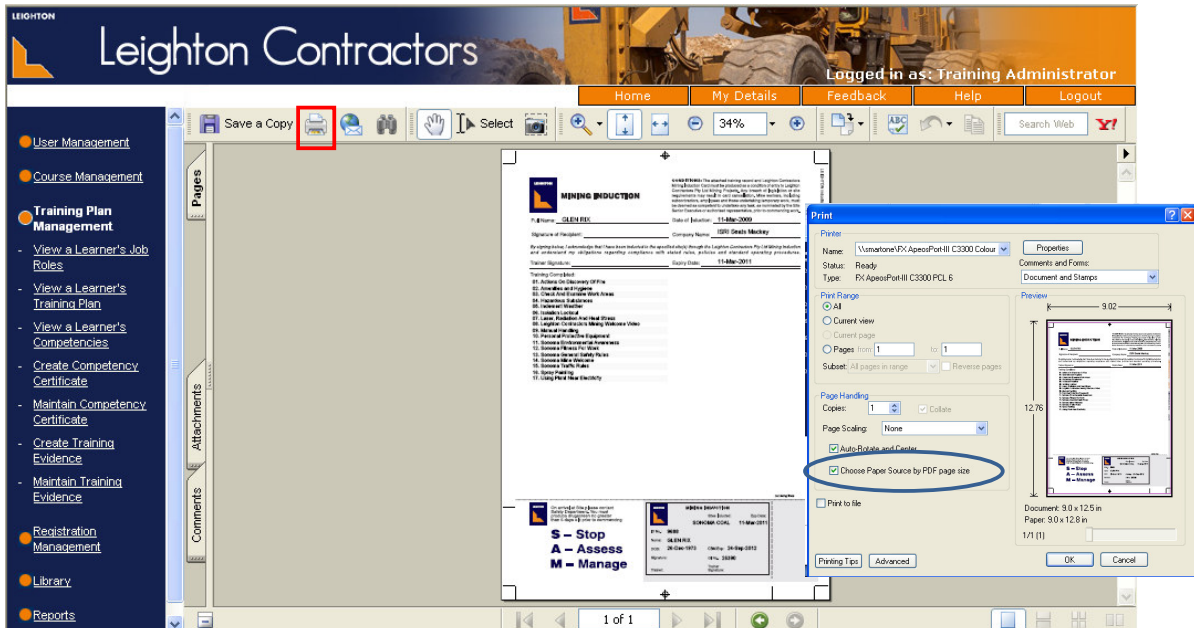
LEIGHTON

Leighton Contractors

Logged in as: Training Administrator

Home | My Details | Feedback | Help | Logout

User Management

Course Management

Training Plan Management

- View a Learner's Job Roles
- View a Learner's Training Plan
- View a Learner's Competencies
- Create Competency Certificate
- Maintain Competency Certificate
- Create Training Evidence
- Maintain Training Evidence

Registration Management

Library

Reports

Save a Copy

Select

34%

Search Web

Pages

Attachments

Comments

MINING INDUCTION

Full Name: GLEN RIX

Date of Induction: 11-Mar-2009

Signature of Recipient:

Company Name: ISRI Seats Mackay

Trainer Signature:

Expiry Date: 11-Mar-2011

S – Stop
A – Assess
M – Manage

SONOMA COAL 11-Mar-2011

GLEN RIX

1 of 1

Print

Printer

Name: \\smartone\FX ApeosPort-III C3300 Colour

Properties

Status: Ready

Type: FX ApeosPort-III C3300 PCL 6

Comments and Forms:

Document and Stamps

Print Range

All

Current view

Current page

Pages from 1 to 1

Subset: All pages in range

Reverse pages

Page Handling

Copies: 1

Collate

Page Scaling: None

Auto-Rotate and Center

Choose Paper Source by PDF page size

Print to file

Preview

9.02

12.76

Document: 9.0 x 12.5 in

Paper: 9.0 x 12.8 in

1/1 (1)

Printing Tips

Advanced

OK

Cancel